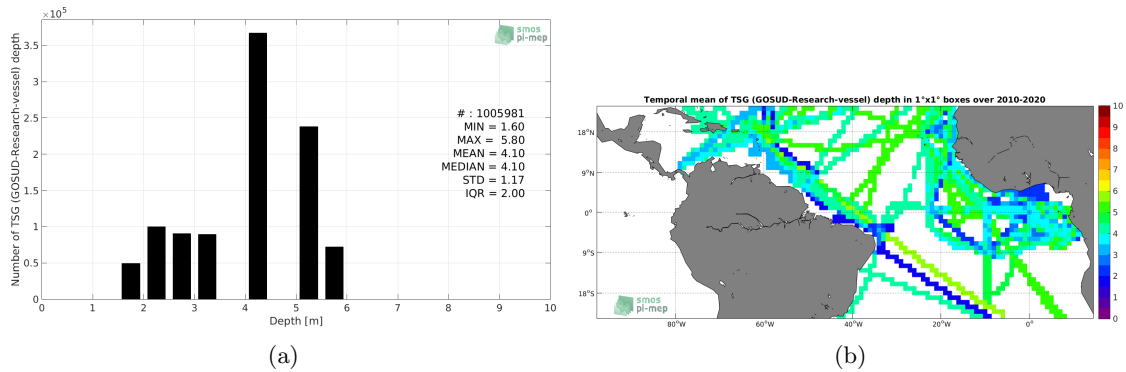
$\times 10^5$

3.5

3

2.5

2

1.5

1

0.5

0

Number of TSG (GOSUD-Research-vessel) depth

smos pi-mep

# : 1005981
MIN = 1.60
MAX = 5.80
MEAN = 4.10
MEDIAN = 4.10
STD = 1.17
IQR = 2.00

0 1 2 3 4 5 6 7 8 9 10

Depth [m]

(a)

Temporal mean of TSG (GOSUD-Research-vessel) depth in 1°x1° boxes over 2010-2020

18°N

9°N

0°

9°S

18°S

80°W 60°W 40°W 20°W 0°

smos pi-mep

10 9 8 7 6 5 4 3 2 1 0

(b)